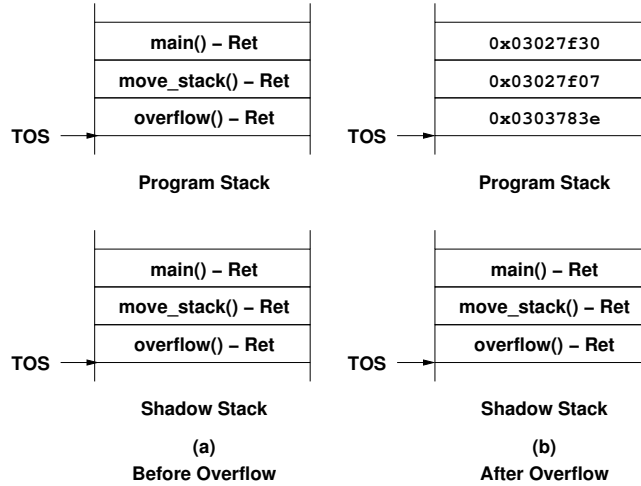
main() – Ret
move_stack() – Ret
overflow() – Ret
TOS
Program Stack

0x03027f30
0x03027f07
0x0303783e
TOS
Program Stack

main() – Ret
move_stack() – Ret
overflow() – Ret
TOS
Shadow Stack

main() – Ret
move_stack() – Ret
overflow() – Ret
TOS
Shadow Stack

(a)
Before Overflow

(b)
After Overflow